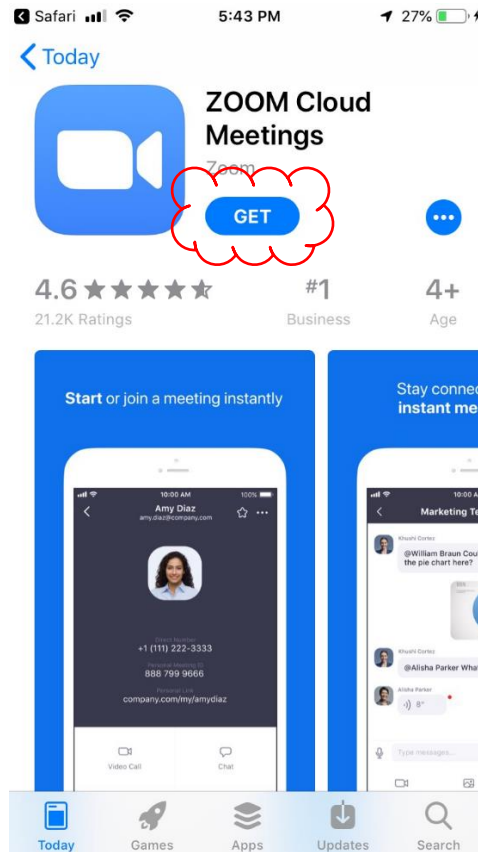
Safari 5:43 PM 27%

Today

ZOOM Cloud Meetings

Zoom

GET

4.6 ★★★★★
21.2K Ratings

#1
Business

4+
Age

Start or join a meeting instantly

10:00 AM 100%
Amy Diaz
amy.diaz@company.com

Direct Number
+1 (111) 222-3333
Personal Meeting ID
888 799 9666
Personal Link
company.com/my/amydiaz

Video Call
Chat

Stay connec
instant me

10:00 A
Marketing Te

Khushi Cortez
@William Braun Cou
the pie chart here?

Khushi Cortez
@Alisha Parker Wha

Alisha Parker
8"

Type messages...

Today
Games
Apps
Updates
Search